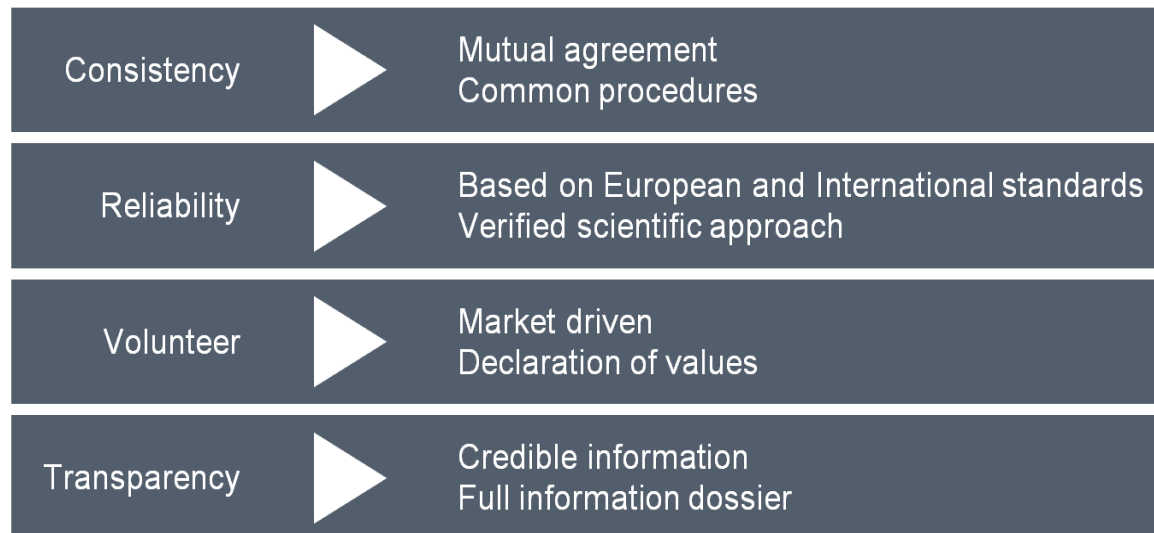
Consistency

Mutual agreement
Common procedures

Reliability

Based on European and International standards
Verified scientific approach

Volunteer

Market driven
Declaration of values

Transparency

Credible information
Full information dossier